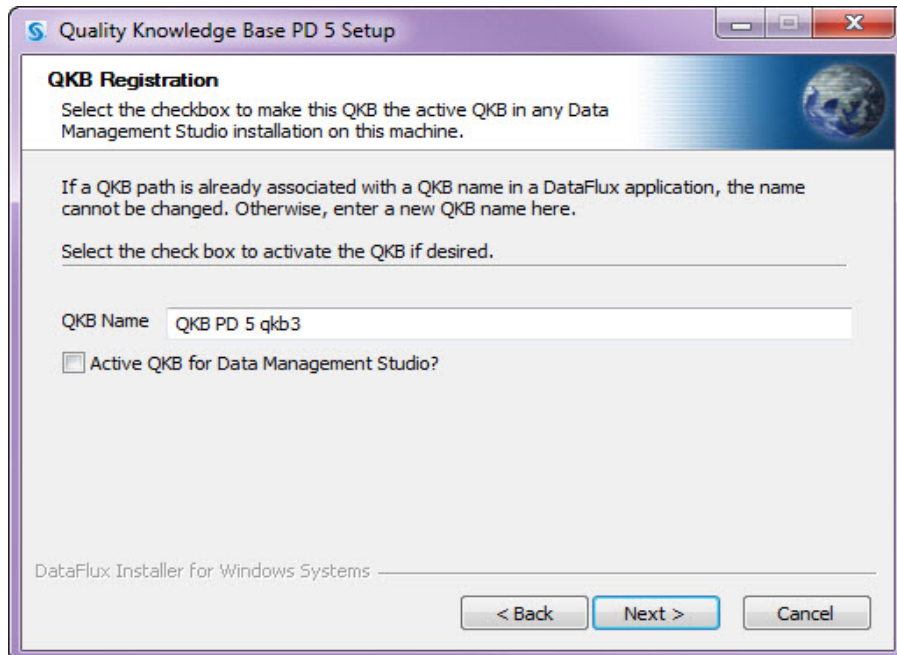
Quality Knowledge Base PD 5 Setup

QKB Registration

Select the checkbox to make this QKB the active QKB in any Data Management Studio installation on this machine.

If a QKB path is already associated with a QKB name in a DataFlux application, the name cannot be changed. Otherwise, enter a new QKB name here.

Select the check box to activate the QKB if desired.

QKB Name QKB PD 5 qkb3

Active QKB for Data Management Studio?

DataFlux Installer for Windows Systems

< Back Next > Cancel